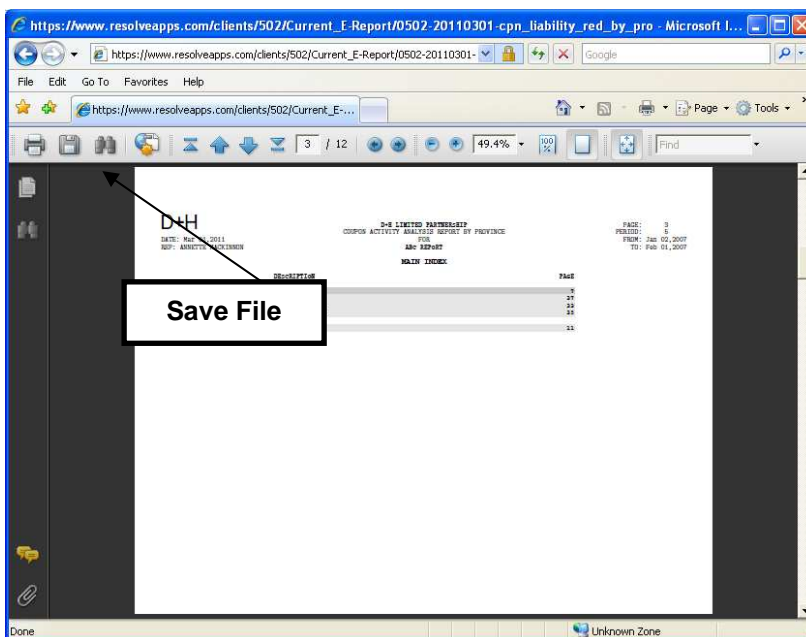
https://www.resolveapps.com/clients/502/Current_E-Report/0502-20110301-cpn_liability_red_by_pro - Microsoft I...

https://www.resolveapps.com/clients/502/Current_E-Report/0502-20110301-

Google

File Edit Go To Favorites Help

https://www.resolveapps.com/clients/502/Current_E-...

Page Tools

3 / 12

49.4%

Find

D+H

DATE: Mar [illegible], 2011
REF: ANNETTE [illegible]ACKINNON

D+H LIMITED PARTNERSHIP
COUPON ACTIVITY ANALYSIS REPORT BY PROVINCE
FOR
ABC REPORT

PAGE: 3
PERIOD: 5
FROM: Jan 02,2007
TO: Feb 01,2007

MAIN INDEX

DESCRIPTION

PAGE

7
27
33
33

11

Save File

Done

Unknown Zone